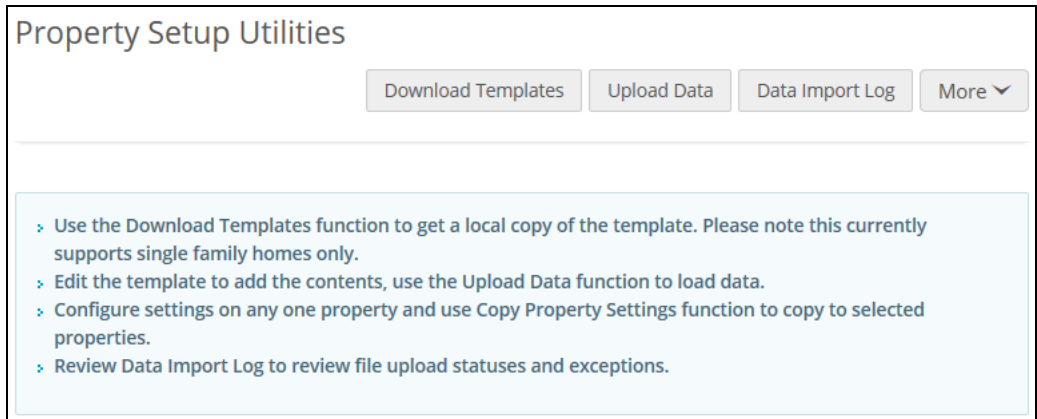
Property Setup Utilities

Download Templates | Upload Data | Data Import Log | More

- Use the Download Templates function to get a local copy of the template. Please note this currently supports single family homes only.
- Edit the template to add the contents, use the Upload Data function to load data.
- Configure settings on any one property and use Copy Property Settings function to copy to selected properties.
- Review Data Import Log to review file upload statuses and exceptions.